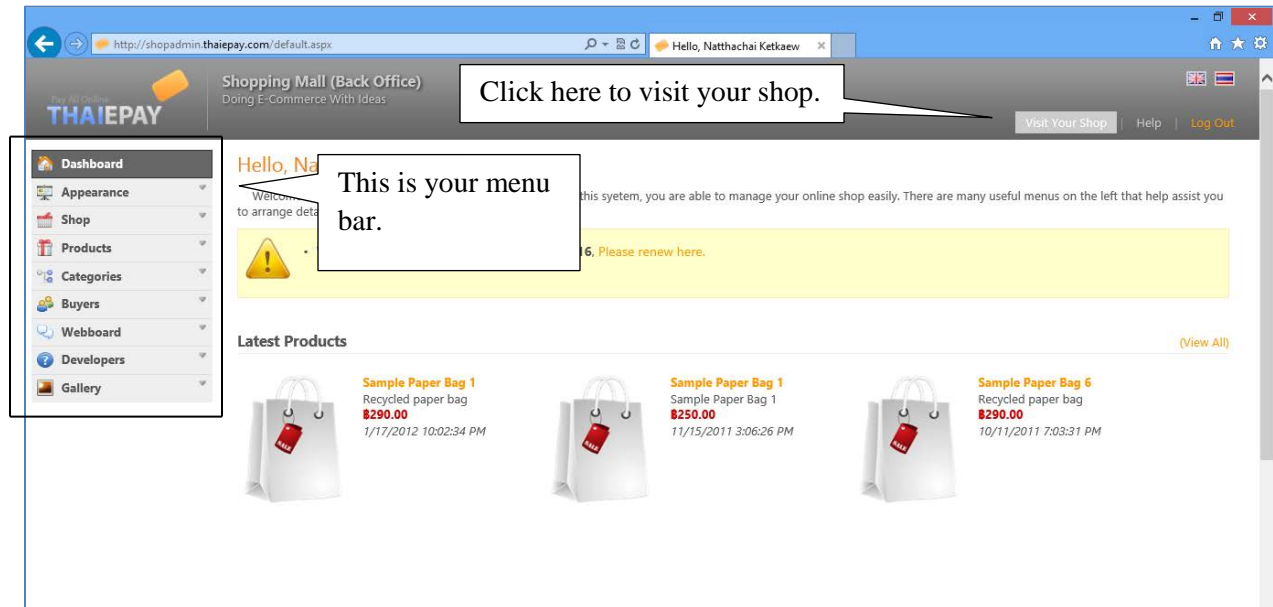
http://shopadmin.thaiepay.com/default.aspx

Hello, Natthachai Ketkaew

Pay All Online
THAIEPAY

Shopping Mall (Back Office)
Doing E-Commerce With Ideas

Click here to visit your shop.

Visit Your Shop | Help | Log Out

Dashboard
Appearance
Shop
Products
Categories
Buyers
Webboard
Developers
Gallery

This is your menu bar.

Hello, Na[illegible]

Welcom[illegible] this syetem, you are able to manage your online shop easily. There are many useful menus on the left that help assist you to arrange deta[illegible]

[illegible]16, Please renew here.

Latest Products

(View All)

Sample Paper Bag 1
Recycled paper bag
฿290.00
1/17/2012 10:02:34 PM

Sample Paper Bag 1
Sample Paper Bag 1
฿250.00
11/15/2011 3:06:26 PM

Sample Paper Bag 6
Recycled paper bag
฿290.00
10/11/2011 7:03:31 PM